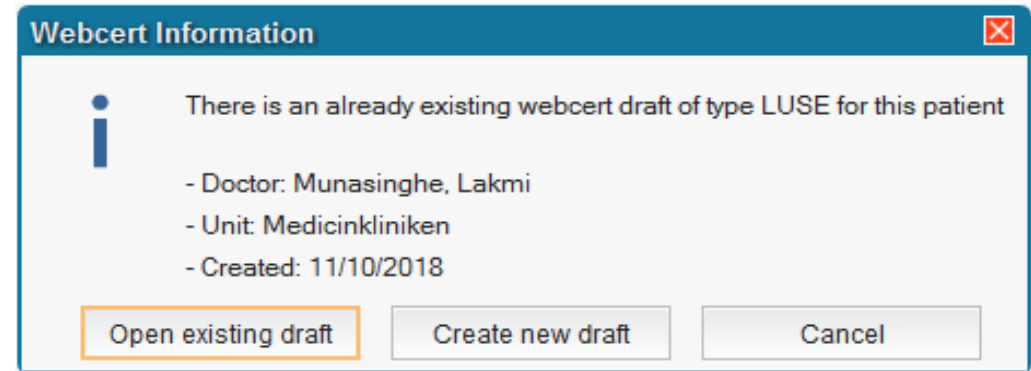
Webcert Information

There is an already existing webcert draft of type LUSE for this patient

- Doctor: Munasinghe, Lakmi
- Unit: Medicinkliniken
- Created: 11/10/2018

Open existing draft
Create new draft
Cancel